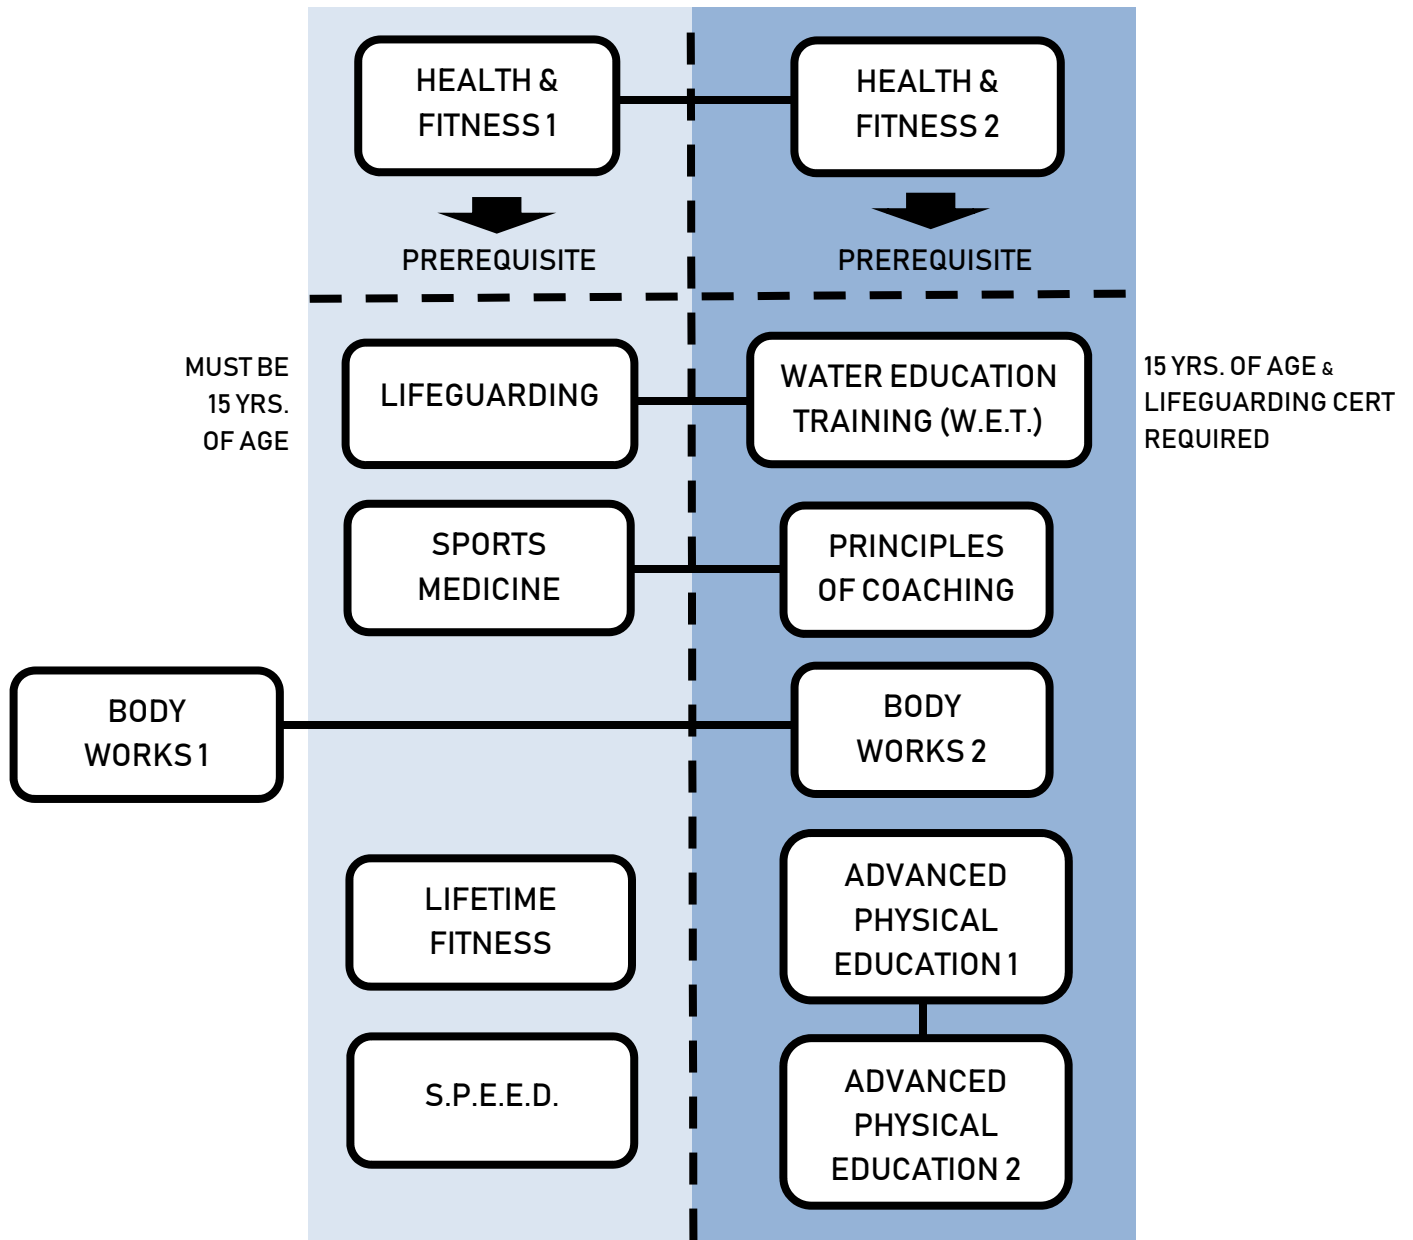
HEALTH & FITNESS 1

HEALTH & FITNESS 2

PREREQUISITE

PREREQUISITE

MUST BE 15 YRS. OF AGE

LIFEGUARDING

WATER EDUCATION TRAINING (W.E.T.)

15 YRS. OF AGE & LIFEGUARDING CERT REQUIRED

SPORTS MEDICINE

PRINCIPLES OF COACHING

BODY WORKS 1

BODY WORKS 2

LIFETIME FITNESS

ADVANCED PHYSICAL EDUCATION 1

S.P.E.E.D.

ADVANCED PHYSICAL EDUCATION 2